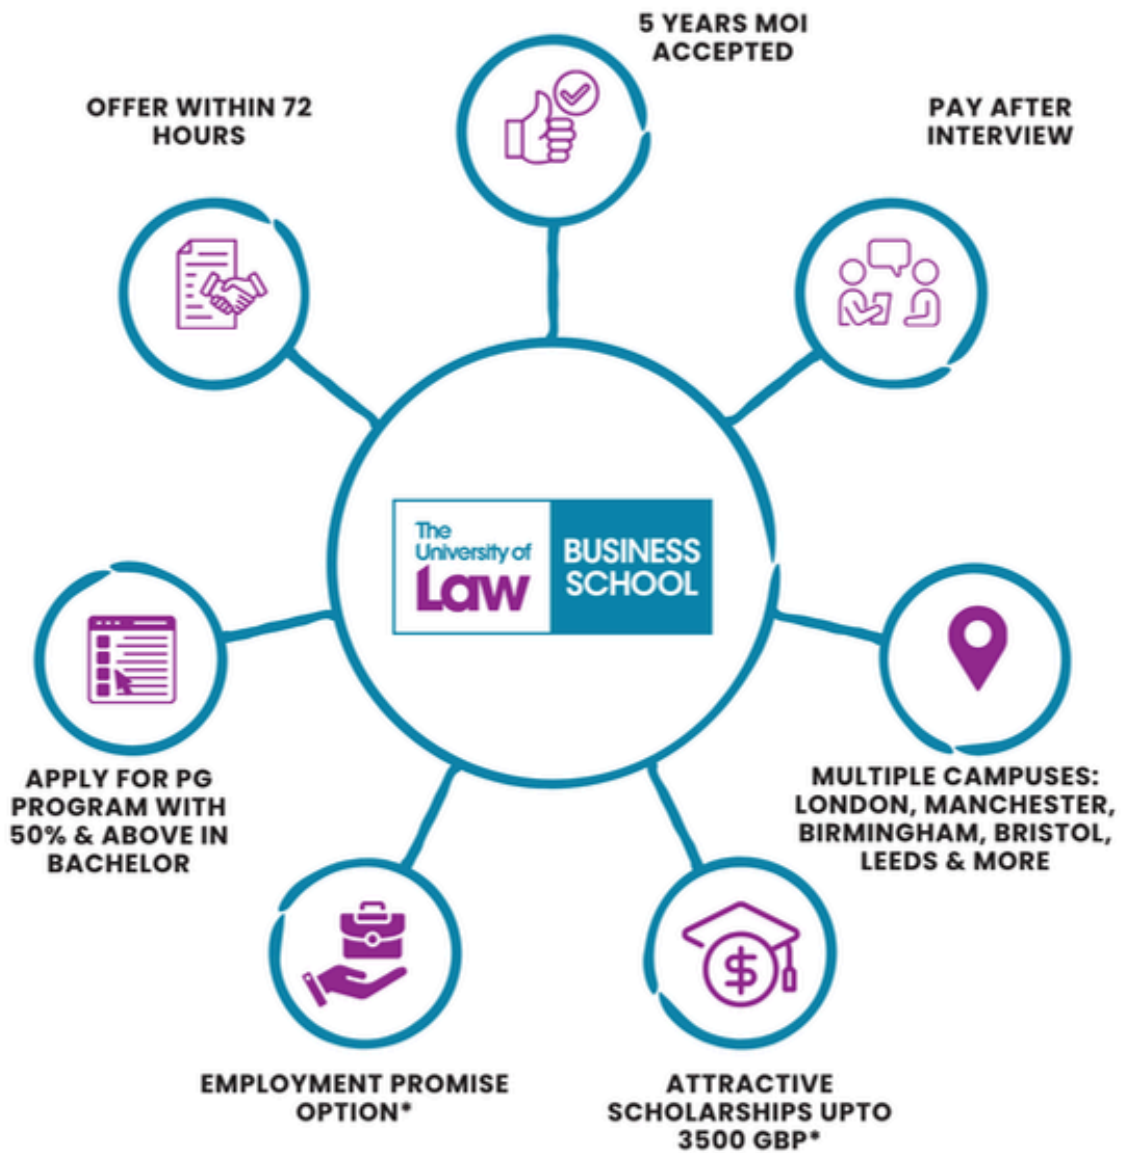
5 YEARS MOI ACCEPTED

OFFER WITHIN 72 HOURS

PAY AFTER INTERVIEW

The University of Law

BUSINESS SCHOOL

APPLY FOR PG PROGRAM WITH 50% & ABOVE IN BACHELOR

MULTIPLE CAMPUSES: LONDON, MANCHESTER, BIRMINGHAM, BRISTOL, LEEDS & MORE

EMPLOYMENT PROMISE OPTION*

ATTRACTIVE SCHOLARSHIPS UPTO 3500 GBP*